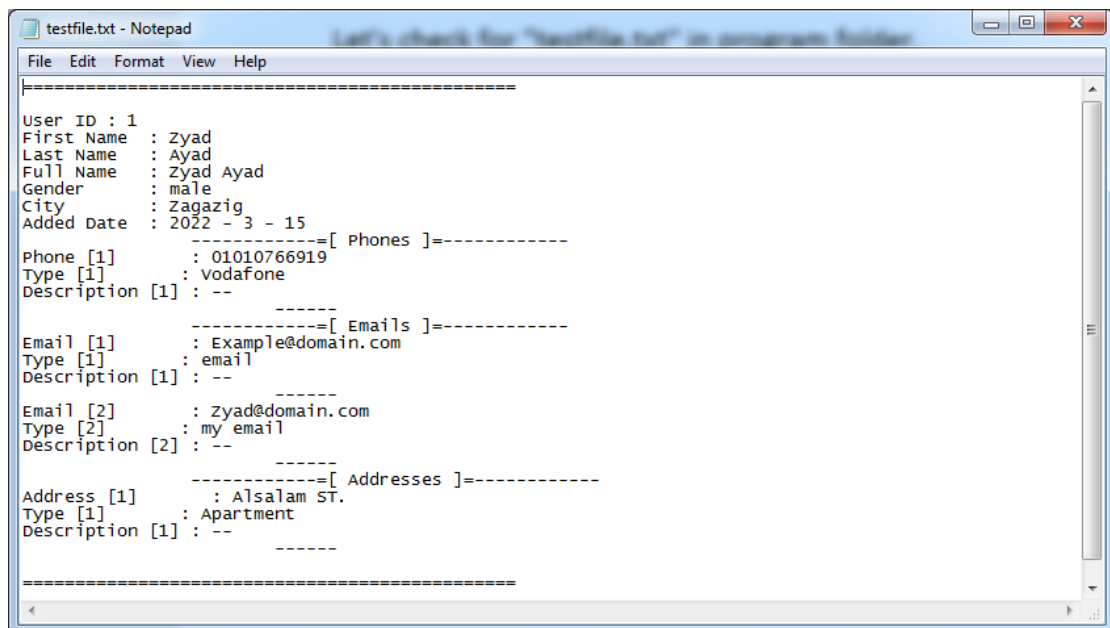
testfile.txt - Notepad

Let's check for "testfile.txt" in program folder

File Edit Format View Help

==============================================

User ID : 1
First Name : Zyad
Last Name : Ayad
Full Name : Zyad Ayad
Gender : male
City : Zagazig
Added Date : 2022 - 3 - 15

------------=[ Phones ]=------------
Phone [1] : 01010766919
Type [1] : Vodafone
Description [1] : --
------

------------=[ Emails ]=------------
Email [1] : Example@domain.com
Type [1] : email
Description [1] : --
------

Email [2] : Zyad@domain.com
Type [2] : my email
Description [2] : --
------

------------=[ Addresses ]=------------
Address [1] : Alsalam ST.
Type [1] : Apartment
Description [1] : --
------

==============================================